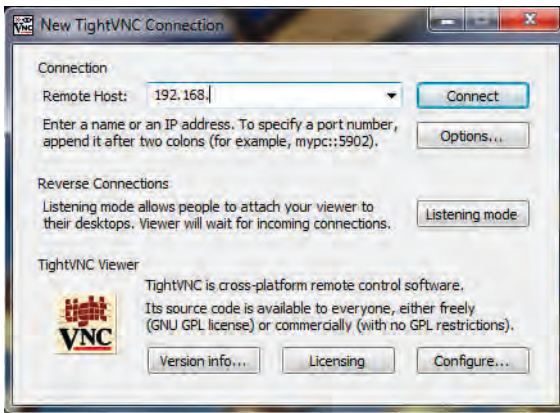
New TightVNC Connection

Connection

Remote Host: 192.168.

Connect

Enter a name or an IP address. To specify a port number, append it after two colons (for example, mypc::5902).

Options...

Reverse Connections

Listening mode allows people to attach your viewer to their desktops. Viewer will wait for incoming connections.

Listening mode

TightVNC Viewer

tight VNC

TightVNC is cross-platform remote control software.

Its source code is available to everyone, either freely (GNU GPL license) or commercially (with no GPL restrictions).

Version info...

Licensing

Configure...